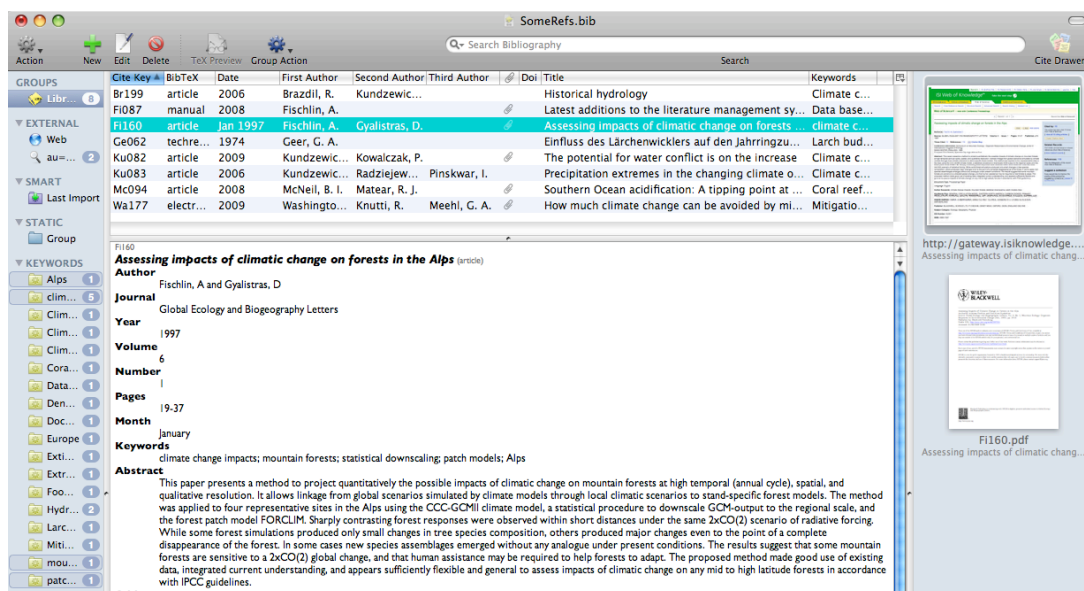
SomeRefs.bib

Action New Edit Delete TeX Preview Group Action Search Bibliography Search Cite Drawer

GROUPS
Libr... 8
EXTERNAL
Web
au=... 2
SMART
Last Import
STATIC
Group
KEYWORDS
Alps 1
clim... 5
Clim... 1
Clim... 1
Clim... 1
Cora... 1
Data... 1
Den... 1
Doc... 1
Europe 1
Exti... 1
Extr... 1
Foo... 1
Hydr... 2
Larc... 1
Miti... 1
mou... 1
patc... 1

| Cite Key | BibTeX | Date | First Author | Second Author | Third Author | | Doi | Title | Keywords |
|---|---|---|---|---|---|---|---|---|---|
| Br199 | article | 2006 | Brazdil, R. | Kundzewic... | | | | Historical hydrology | Climate c... |
| Fi087 | manual | 2008 | Fischlin, A. | | | | | Latest additions to the literature management sy... | Data base... |
| Fi160 | article | Jan 1997 | Fischlin, A. | Gyalistras, D. | | | | Assessing impacts of climatic change on forests ... | climate c... |
| Ge062 | techre... | 1974 | Geer, G. A. | | | | | Einfluss des Lärchenwicklers auf den Jahrringzu... | Larch bud... |
| Ku082 | article | 2009 | Kundzewic... | Kowalczak, P. | | | | The potential for water conflict is on the increase | Climate c... |
| Ku083 | article | 2006 | Kundzewic... | Radziejew... | Pinskwar, I. | | | Precipitation extremes in the changing climate o... | Climate c... |
| Mc094 | article | 2008 | McNeil, B. I. | Matear, R. J. | | | | Southern Ocean acidification: A tipping point at ... | Coral reef... |
| Wa177 | electr... | 2009 | Washingto... | Knutti, R. | Meehl, G. A. | | | How much climate change can be avoided by mi... | Mitigatio... |

Fi160
Assessing impacts of climatic change on forests in the Alps (article)
Author
Fischlin, A and Gyalistras, D
Journal
Global Ecology and Biogeography Letters
Year
1997
Volume
6
Number
1
Pages
19-37
Month
January
Keywords
climate change impacts; mountain forests; statistical downscaling; patch models; Alps
Abstract
This paper presents a method to project quantitatively the possible impacts of climatic change on mountain forests at high temporal (annual cycle), spatial, and qualitative resolution. It allows linkage from global scenarios simulated by climate models through local climatic scenarios to stand-specific forest models. The method was applied to four representative sites in the Alps using the CCC-GCMII climate model, a statistical procedure to downscale GCM-output to the regional scale, and the forest patch model FORCLIM. Sharply contrasting forest responses were observed within short distances under the same 2xCO(2) scenario of radiative forcing. While some forest simulations produced only small changes in tree species composition, others produced major changes even to the point of a complete disappearance of the forest. In some cases new species assemblages emerged without any analogue under present conditions. The results suggest that some mountain forests are sensitive to a 2xCO(2) global change, and that human assistance may be required to help forests to adapt. The proposed method made good use of existing data, integrated current understanding, and appears sufficiently flexible and general to assess impacts of climatic change on any mid to high latitude forests in accordance with IPCC guidelines.

http://gateway.isiknowledge....
Assessing impacts of climatic chang...
WILEY-BLACKWELL
Fi160.pdf
Assessing impacts of climatic chang...